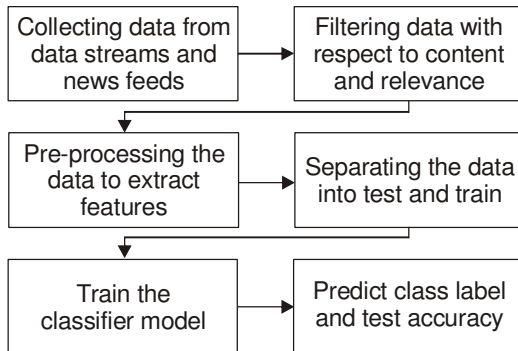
Collecting data from data streams and news feeds

Filtering data with respect to content and relevance

Pre-processing the data to extract features

Separating the data into test and train

Train the classifier model

Predict class label and test accuracy